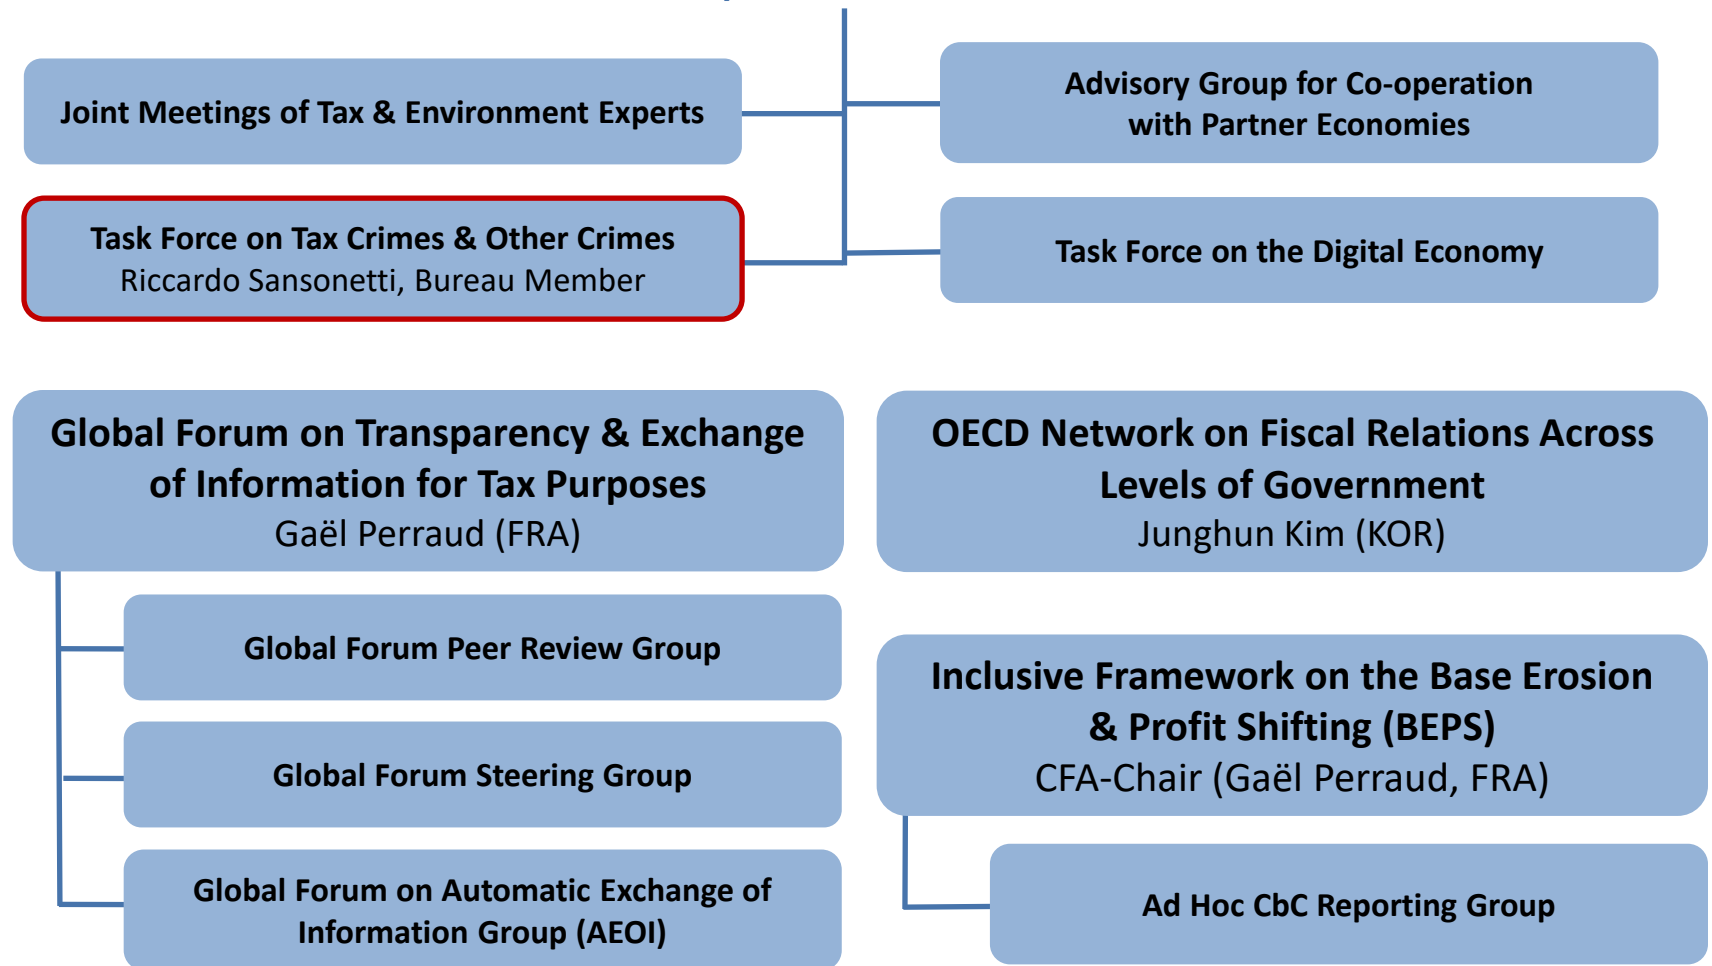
Joint Meetings of Tax & Environment Experts

Advisory Group for Co-operation with Partner Economies

Task Force on Tax Crimes & Other Crimes
Riccardo Sansonetti, Bureau Member

Task Force on the Digital Economy

Global Forum on Transparency & Exchange of Information for Tax Purposes
Gaël Perraud (FRA)

OECD Network on Fiscal Relations Across Levels of Government
Junghun Kim (KOR)

Global Forum Peer Review Group

Inclusive Framework on the Base Erosion & Profit Shifting (BEPS)
CFA-Chair (Gaël Perraud, FRA)

Global Forum Steering Group

Global Forum on Automatic Exchange of Information Group (AEOI)

Ad Hoc CbC Reporting Group